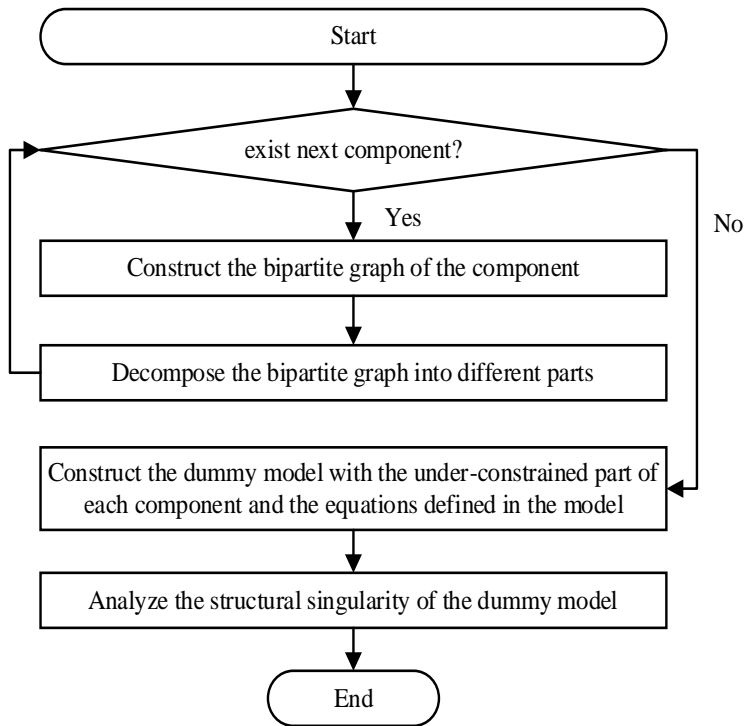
Start

exist next component?

Yes

No

Construct the bipartite graph of the component

Decompose the bipartite graph into different parts

Construct the dummy model with the under-constrained part of each component and the equations defined in the model

Analyze the structural singularity of the dummy model

End